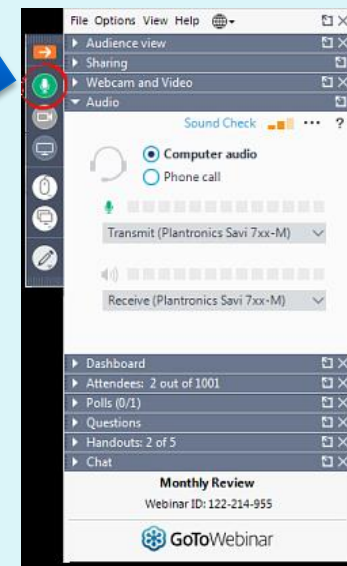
File Options View Help

Audience view

Sharing

Webcam and Video

Audio

Sound Check ··· ?

Computer audio

Phone call

Transmit (Plantronics Savi 7xx-M)

Receive (Plantronics Savi 7xx-M)

Dashboard

Attendees: 2 out of 1001

Polls (0/1)

Questions

Handouts: 2 of 5

Chat

Monthly Review

Webinar ID: 122-214-955

GoToWebinar